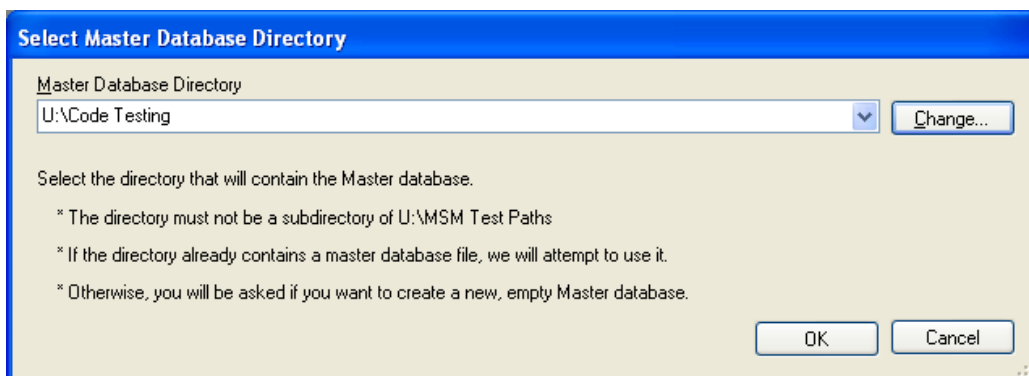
Select Master Database Directory

Master Database Directory

U:\Code Testing

Change...

Select the directory that will contain the Master database.

* The directory must not be a subdirectory of U:\MSM Test Paths

* If the directory already contains a master database file, we will attempt to use it.

* Otherwise, you will be asked if you want to create a new, empty Master database.

OK

Cancel